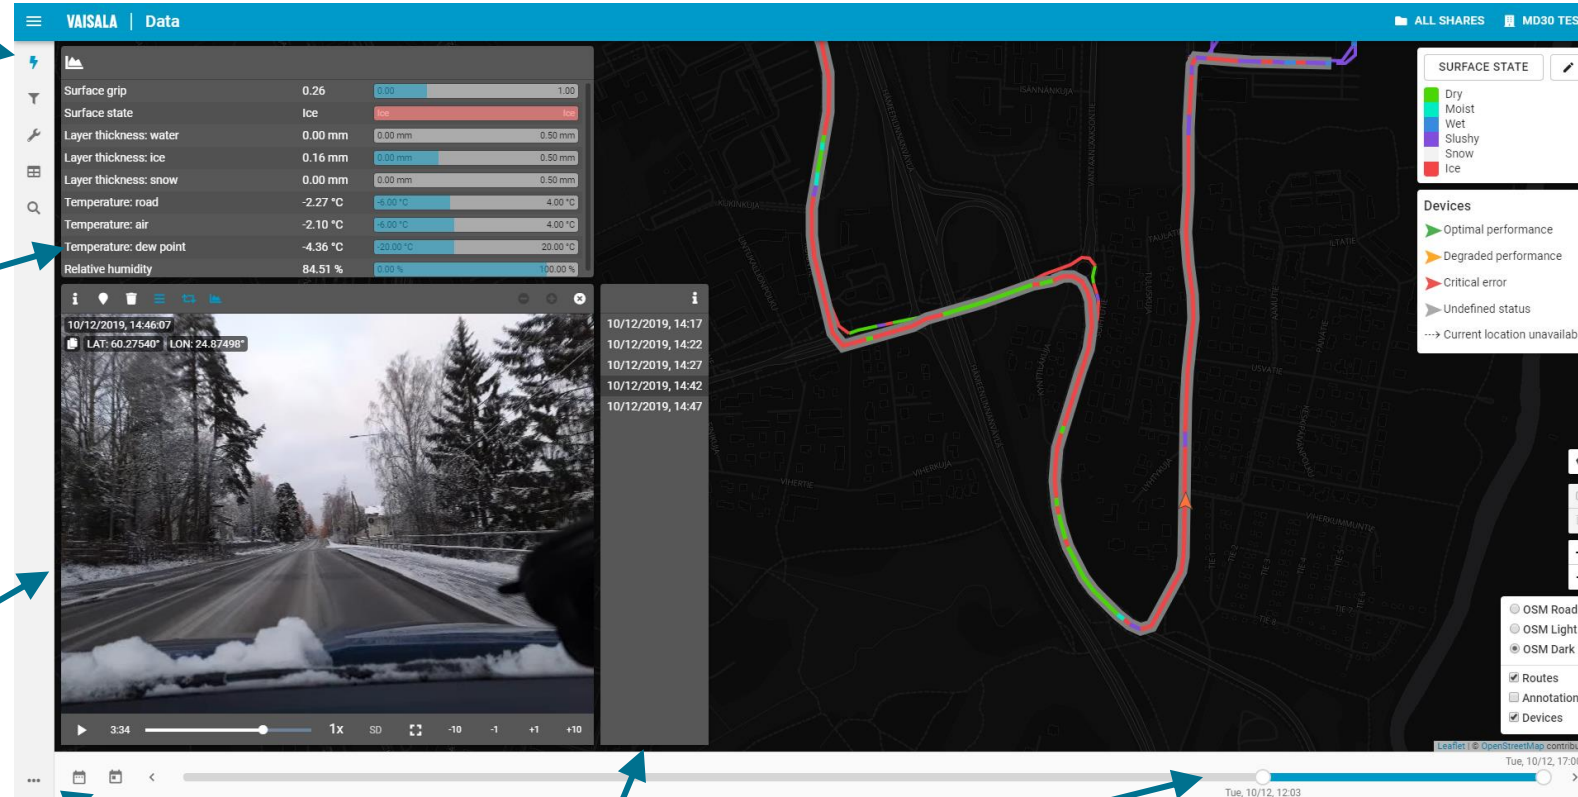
VAISALA | Data

ALL SHARES   MD30 TES

| | | | |
|---|---|---|---|
| Surface grip | 0.26 | 0.00 | 1.00 |
| Surface state | Ice | Ice | Ice |
| Layer thickness: water | 0.00 mm | 0.00 mm | 0.50 mm |
| Layer thickness: ice | 0.16 mm | 0.00 mm | 0.50 mm |
| Layer thickness: snow | 0.00 mm | 0.00 mm | 0.50 mm |
| Temperature: road | -2.27 °C | -6.00 °C | 4.00 °C |
| Temperature: air | -2.10 °C | -6.00 °C | 4.00 °C |
| Temperature: dew point | -4.36 °C | -20.00 °C | 20.00 °C |
| Relative humidity | 84.51 % | 0.00 % | 100.00 % |

10/12/2019, 14:46:07
LAT: 60.27540° LON: 24.87498°

3:34   1x   SD   -10   -1   +1   +10

10/12/2019, 14:17
10/12/2019, 14:22
10/12/2019, 14:27
10/12/2019, 14:42
10/12/2019, 14:47

SURFACE STATE
Dry
Moist
Wet
Slushy
Snow
Ice

Devices
Optimal performance
Degraded performance
Critical error
Undefined status
Current location unavailab

OSM Road
OSM Light
OSM Dark
Routes
Annotation
Devices

Leaflet | © OpenStreetMap contribu

Tue, 10/12, 17:0
Tue, 10/12, 12:03